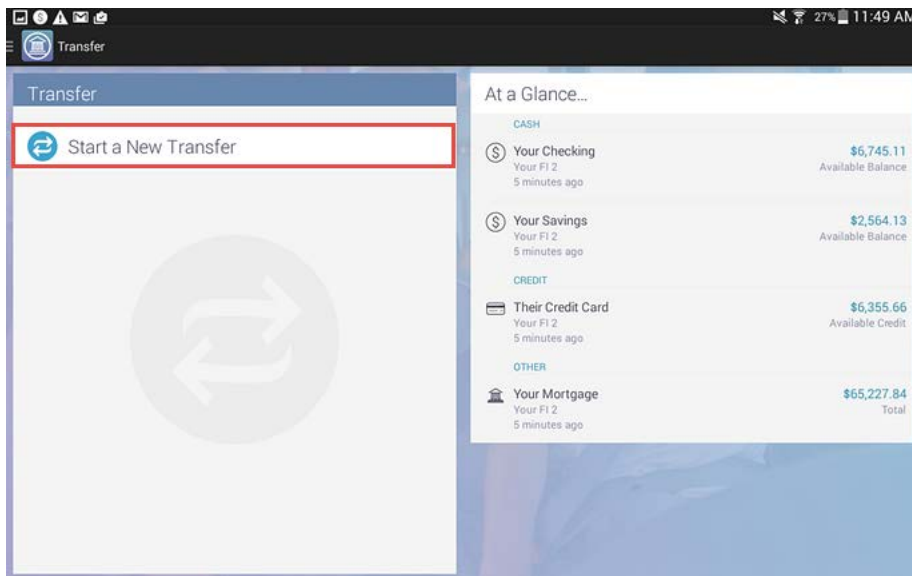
27% 11:49 AM

Transfer

Transfer

Start a New Transfer

At a Glance...

CASH

Your Checking
Your FI 2
5 minutes ago

$6,745.11
Available Balance

Your Savings
Your FI 2
5 minutes ago

$2,564.13
Available Balance

CREDIT

Their Credit Card
Your FI 2
5 minutes ago

$6,355.66
Available Credit

OTHER

Your Mortgage
Your FI 2
5 minutes ago

$65,227.84
Total